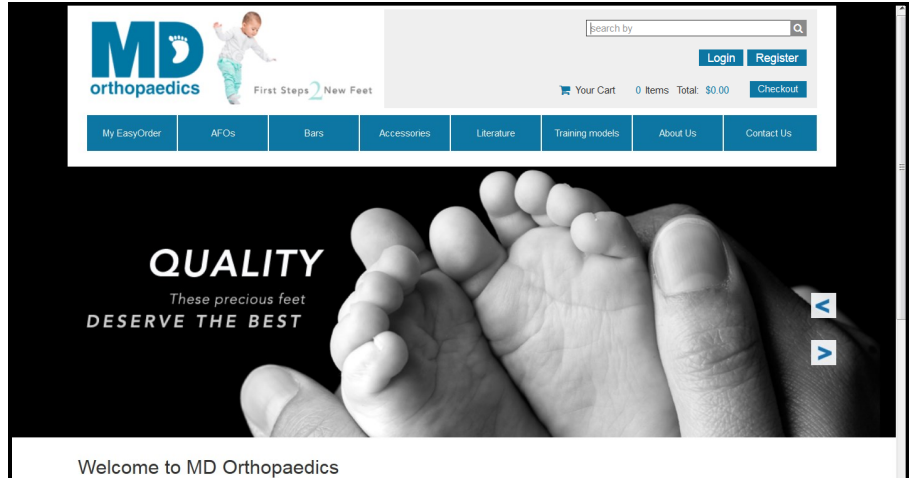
MD orthopaedics

First Steps 2 New Feet

search by

Login Register

Your Cart 0 Items Total: $0.00 Checkout

My EasyOrder | AFOs | Bars | Accessories | Literature | Training models | About Us | Contact Us

QUALITY
These precious feet
DESERVE THE BEST

<

>

Welcome to MD Orthopaedics